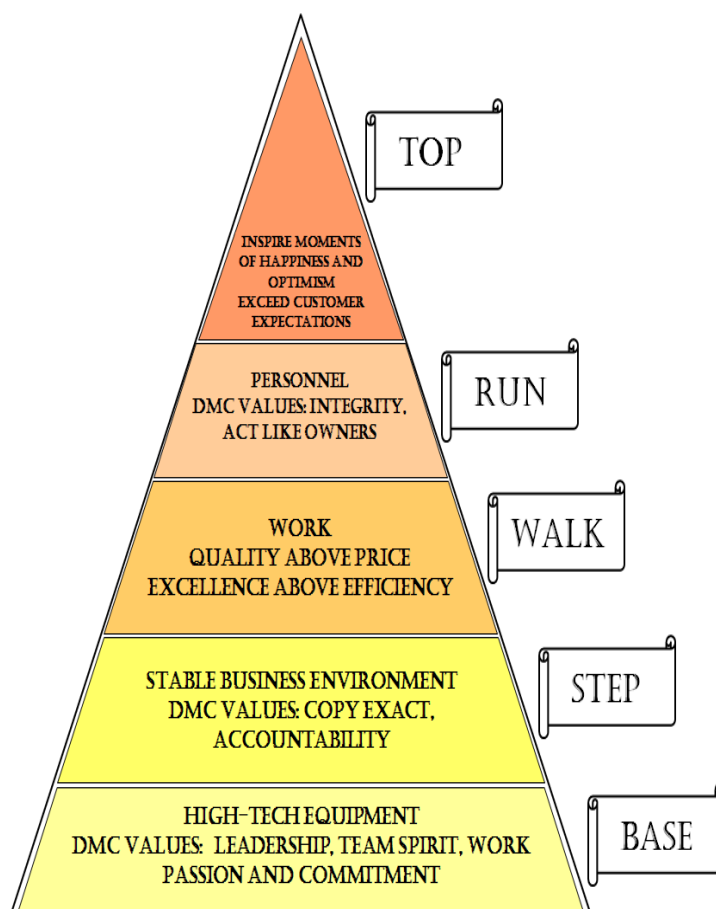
TOP

INSPIRE MOMENTS OF HAPPINESS AND OPTIMISM
EXCEED CUSTOMER EXPECTATIONS

RUN

PERSONNEL
DMC VALUES: INTEGRITY, ACT LIKE OWNERS

WALK

WORK
QUALITY ABOVE PRICE
EXCELLENCE ABOVE EFFICIENCY

STEP

STABLE BUSINESS ENVIRONMENT
DMC VALUES: COPY EXACT, ACCOUNTABILITY

BASE

HIGH-TECH EQUIPMENT
DMC VALUES: LEADERSHIP, TEAM SPIRIT, WORK PASSION AND COMMITMENT